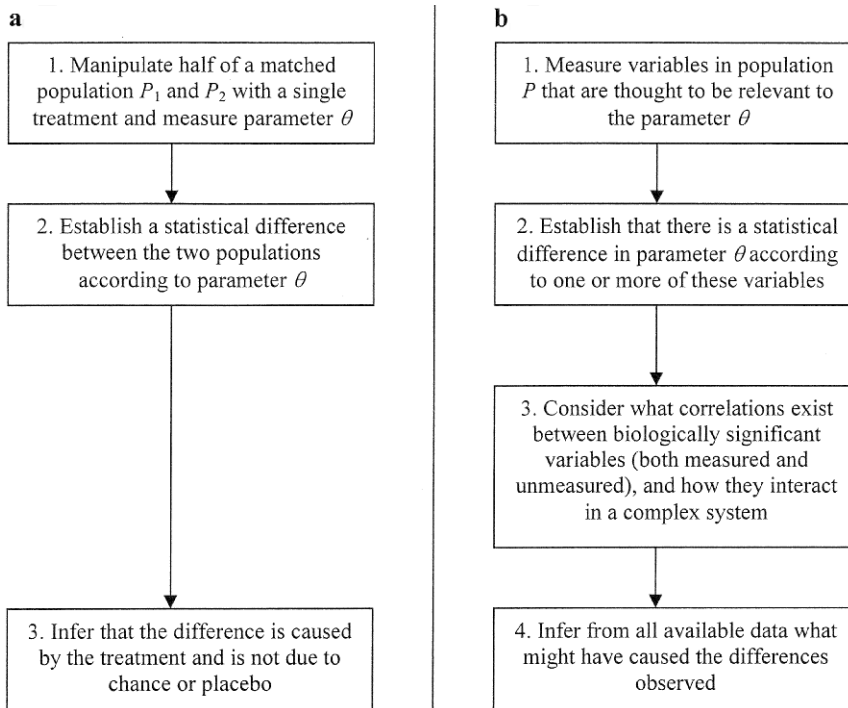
a

1. Manipulate half of a matched population $P_1$ and $P_2$ with a single treatment and measure parameter $\theta$

2. Establish a statistical difference between the two populations according to parameter $\theta$

3. Infer that the difference is caused by the treatment and is not due to chance or placebo

b

1. Measure variables in population $P$ that are thought to be relevant to the parameter $\theta$

2. Establish that there is a statistical difference in parameter $\theta$ according to one or more of these variables

3. Consider what correlations exist between biologically significant variables (both measured and unmeasured), and how they interact in a complex system

4. Infer from all available data what might have caused the differences observed